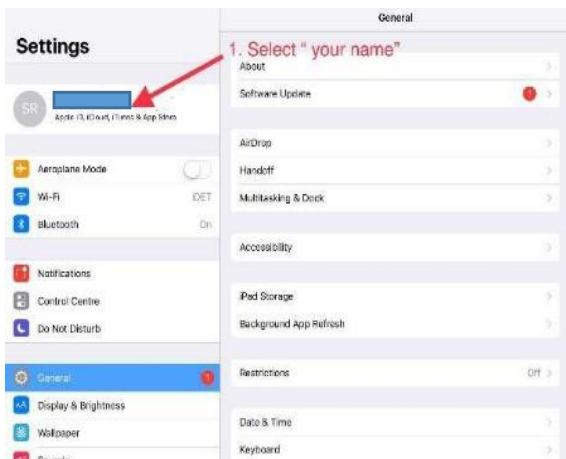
Settings

SR

Apple ID, iCloud, iTunes & App Store

Aeroplane Mode

Wi-Fi DET

Bluetooth On

Notifications

Control Centre

Do Not Disturb

General

Display & Brightness

Wallpaper

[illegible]

General

1. Select " your name"

About

Software Update

AirDrop

Handoff

Multitasking & Dock

Accessibility

iPad Storage

Background App Refresh

Restrictions Off

Date & Time

Keyboard